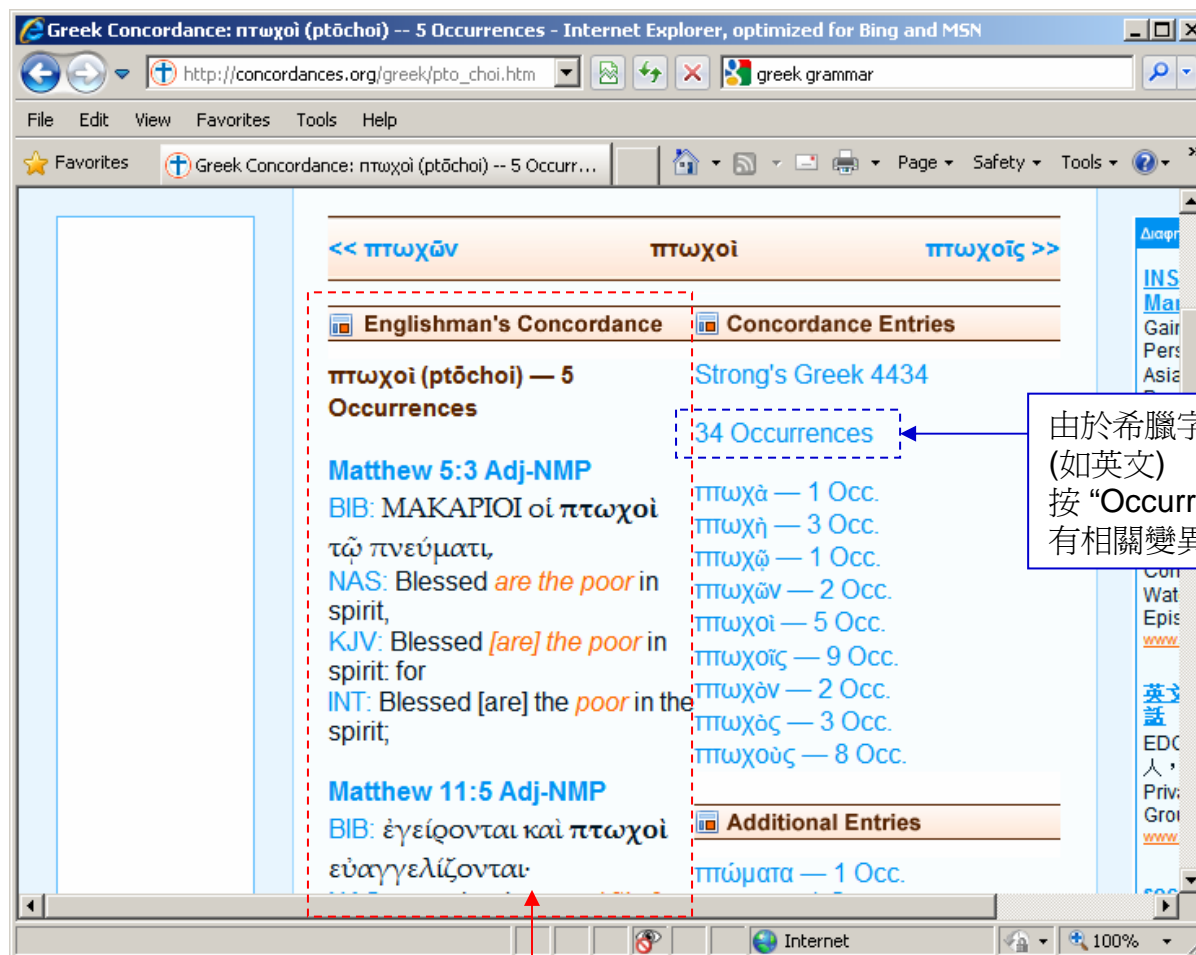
Greek Concordance: πτωχοὶ (ptōchoi) -- 5 Occurrences - Internet Explorer, optimized for Bing and MSN

http://concordances.org/greek/pto_choi.htm

greek grammar

File Edit View Favorites Tools Help

Favorites

Greek Concordance: πτωχοὶ (ptōchoi) -- 5 Occurr...

Page ▾ Safety ▾ Tools ▾

<< πτωχῶν

πτωχοὶ

πτωχοῖς >>

Englishman's Concordance

πτωχοὶ (ptōchoi) — 5 Occurrences

Matthew 5:3 Adj-NMP
BIB: ΜΑΚΑΡΙΟΙ οἱ πτωχοὶ τῷ πνεύματι,
NAS: Blessed are the poor in spirit,
KJV: Blessed [are] the poor in spirit: for
INT: Blessed [are] the poor in the spirit;

Matthew 11:5 Adj-NMP
BIB: ἐγείρονται καὶ πτωχοὶ εὐαγγελίζονται·

Concordance Entries

Strong's Greek 4434

34 Occurrences

πτωχὰ — 1 Occ.
πτωχὴ — 3 Occ.
πτωχῇ — 1 Occ.
πτωχῶν — 2 Occ.
πτωχοὶ — 5 Occ.
πτωχοῖς — 9 Occ.
πτωχὸν — 2 Occ.
πτωχὸς — 3 Occ.
πτωχοὺς — 8 Occ.

Additional Entries

πτώματα — 1 Occ.

由於希臘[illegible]
(如英文)
按 “Occurr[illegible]
有相關變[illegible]

Διαφ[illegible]

INS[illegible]
Ma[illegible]
Gai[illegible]
Pers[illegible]
Asia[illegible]
Con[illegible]
Wat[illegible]
Epis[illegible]
www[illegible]

英文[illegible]
話
EDC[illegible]
人，
Priv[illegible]
Grou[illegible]
www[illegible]

Internet

100%